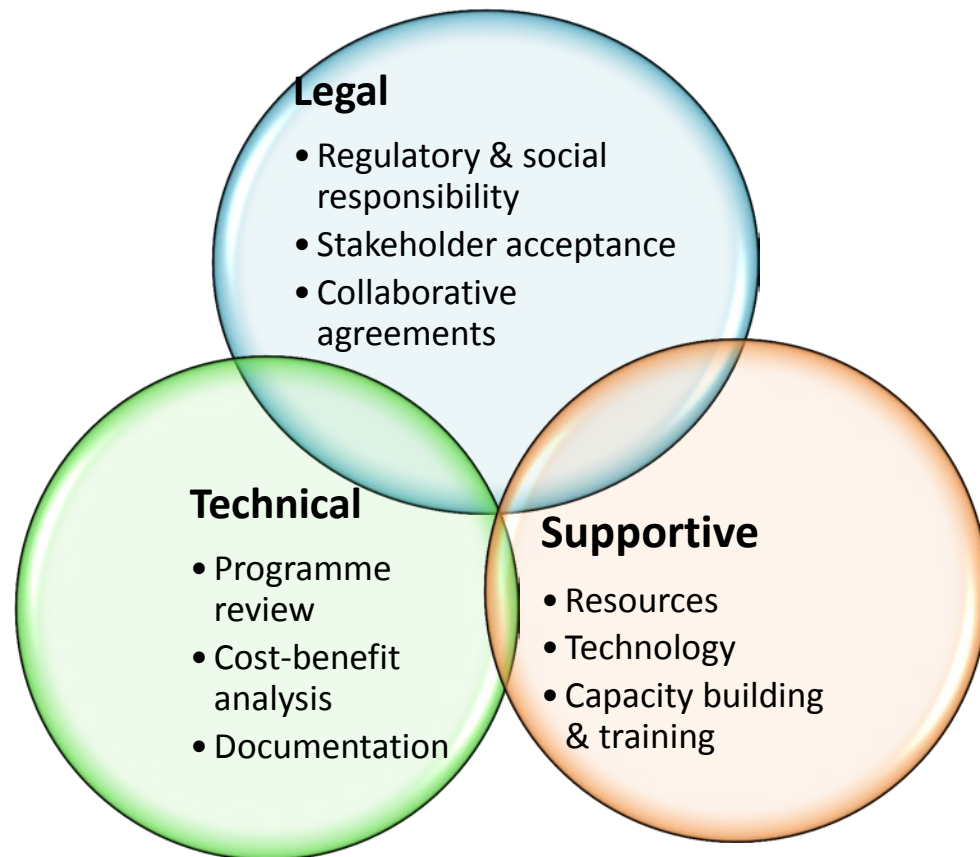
Legal

- Regulatory & social responsibility
- Stakeholder acceptance
- Collaborative agreements

Technical

- Programme review
- Cost-benefit analysis
- Documentation

Supportive

- Resources
- Technology
- Capacity building & training